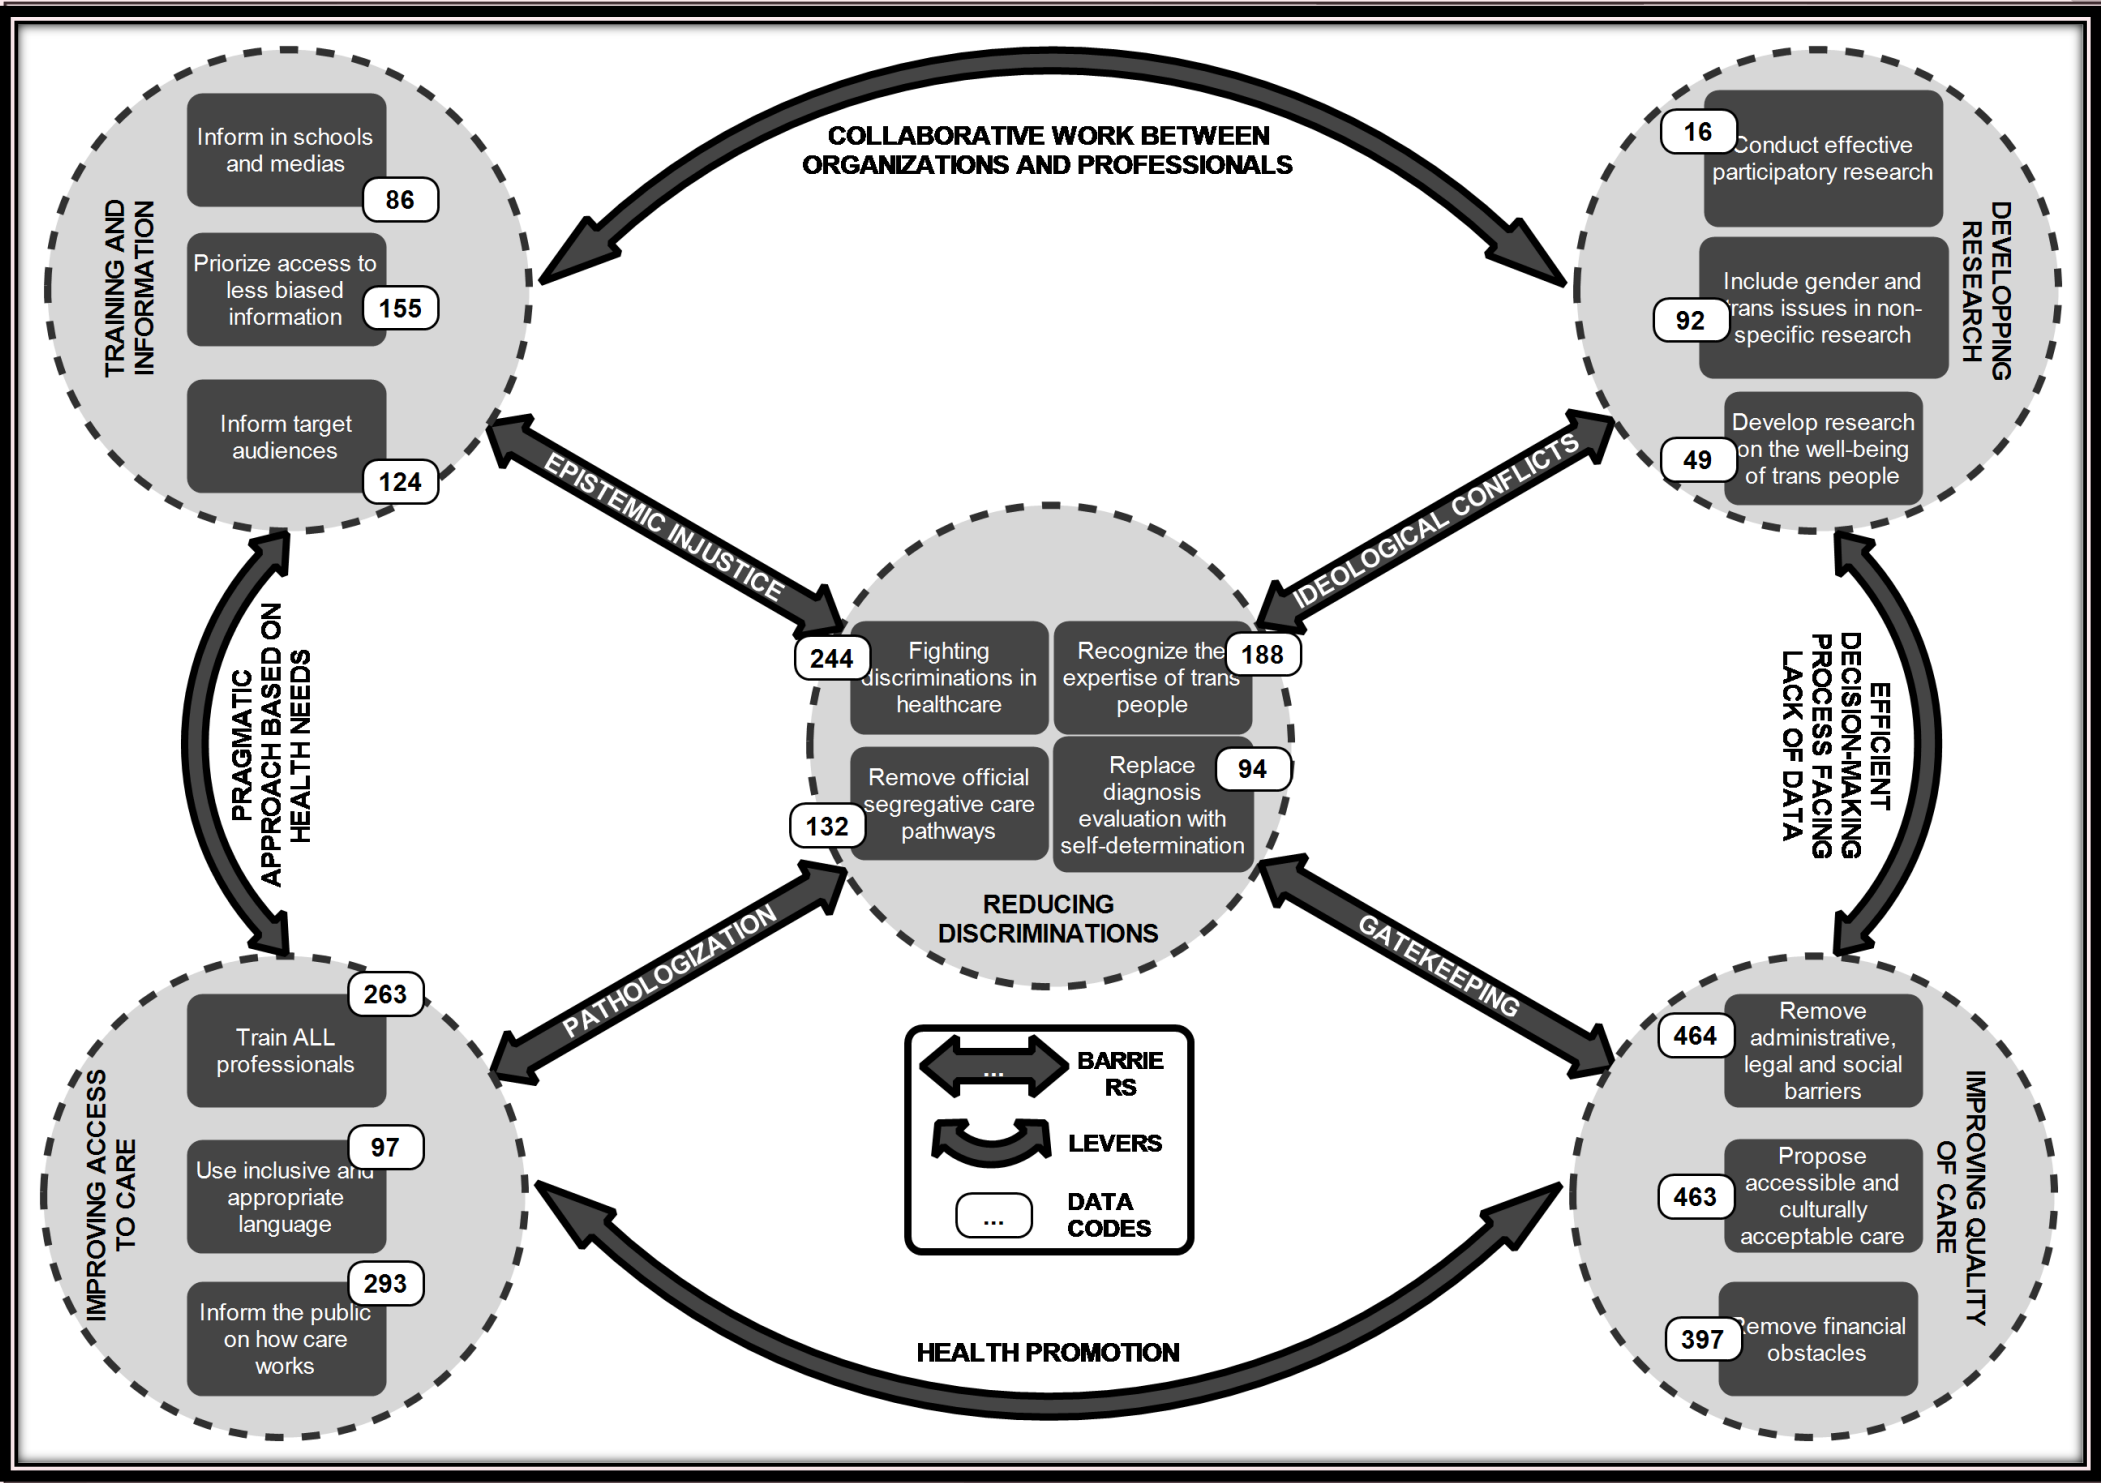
COLLABORATIVE WORK BETWEEN ORGANIZATIONS AND PROFESSIONALS

TRAINING AND INFORMATION

Inform in schools and medias
86

Priorize access to less biased information
155

Inform target audiences
124

DEVELOPPING RESEARCH

16
Conduct effective participatory research

Include gender and trans issues in non-specific research
92

Develop research on the well-being of trans people
49

EPISTEMIC INJUSTICE

IDEOLOGICAL CONFLICTS

PRAGMATIC APPROACH BASED ON HEALTH NEEDS

EFFICIENT DECISION-MAKING PROCESS FACING LACK OF DATA

244
Fighting discriminations in healthcare

Recognize the expertise of trans people
188

Remove official segregative care pathways
132

Replace diagnosis evaluation with self-determination
94

REDUCING DISCRIMINATIONS

PATHOLOGIZATION

GATEKEEPING

IMPROVING ACCESS TO CARE

263
Train ALL professionals

97
Use inclusive and appropriate language

293
Inform the public on how care works

... BARRIE RS
LEVERS
... DATA CODES

IMPROVING QUALITY OF CARE

464
Remove administrative, legal and social barriers

463
Propose accessible and culturally acceptable care

397
Remove financial obstacles

HEALTH PROMOTION